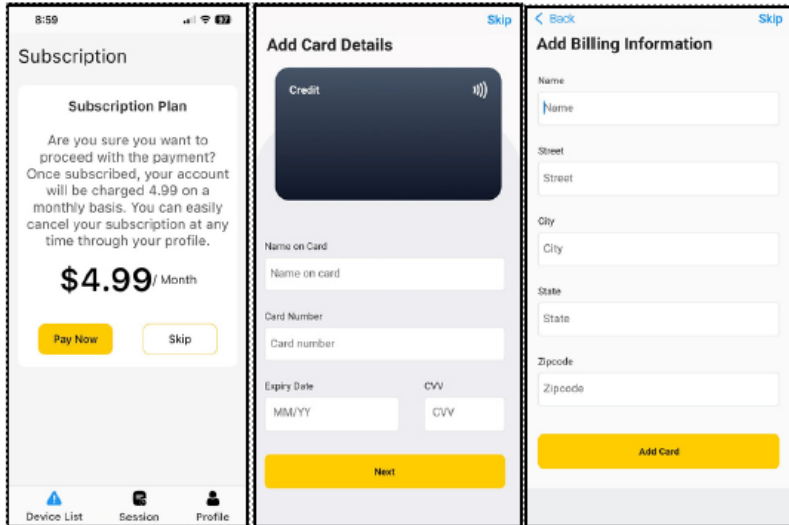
8:59

Subscription

Subscription Plan

Are you sure you want to proceed with the payment? Once subscribed, your account will be charged 4.99 on a monthly basis. You can easily cancel your subscription at any time through your profile.

$4.99/ Month

Pay Now

Skip

Device List
Session
Profile

Skip

Add Card Details

Credit

Name on Card
Name on card

Card Number
Card number

Expiry Date
MM/YY

CVV
CVV

Next

< Back

Skip

Add Billing Information

Name
Name

Street
Street

City
City

State
State

Zipcode
Zipcode

Add Card